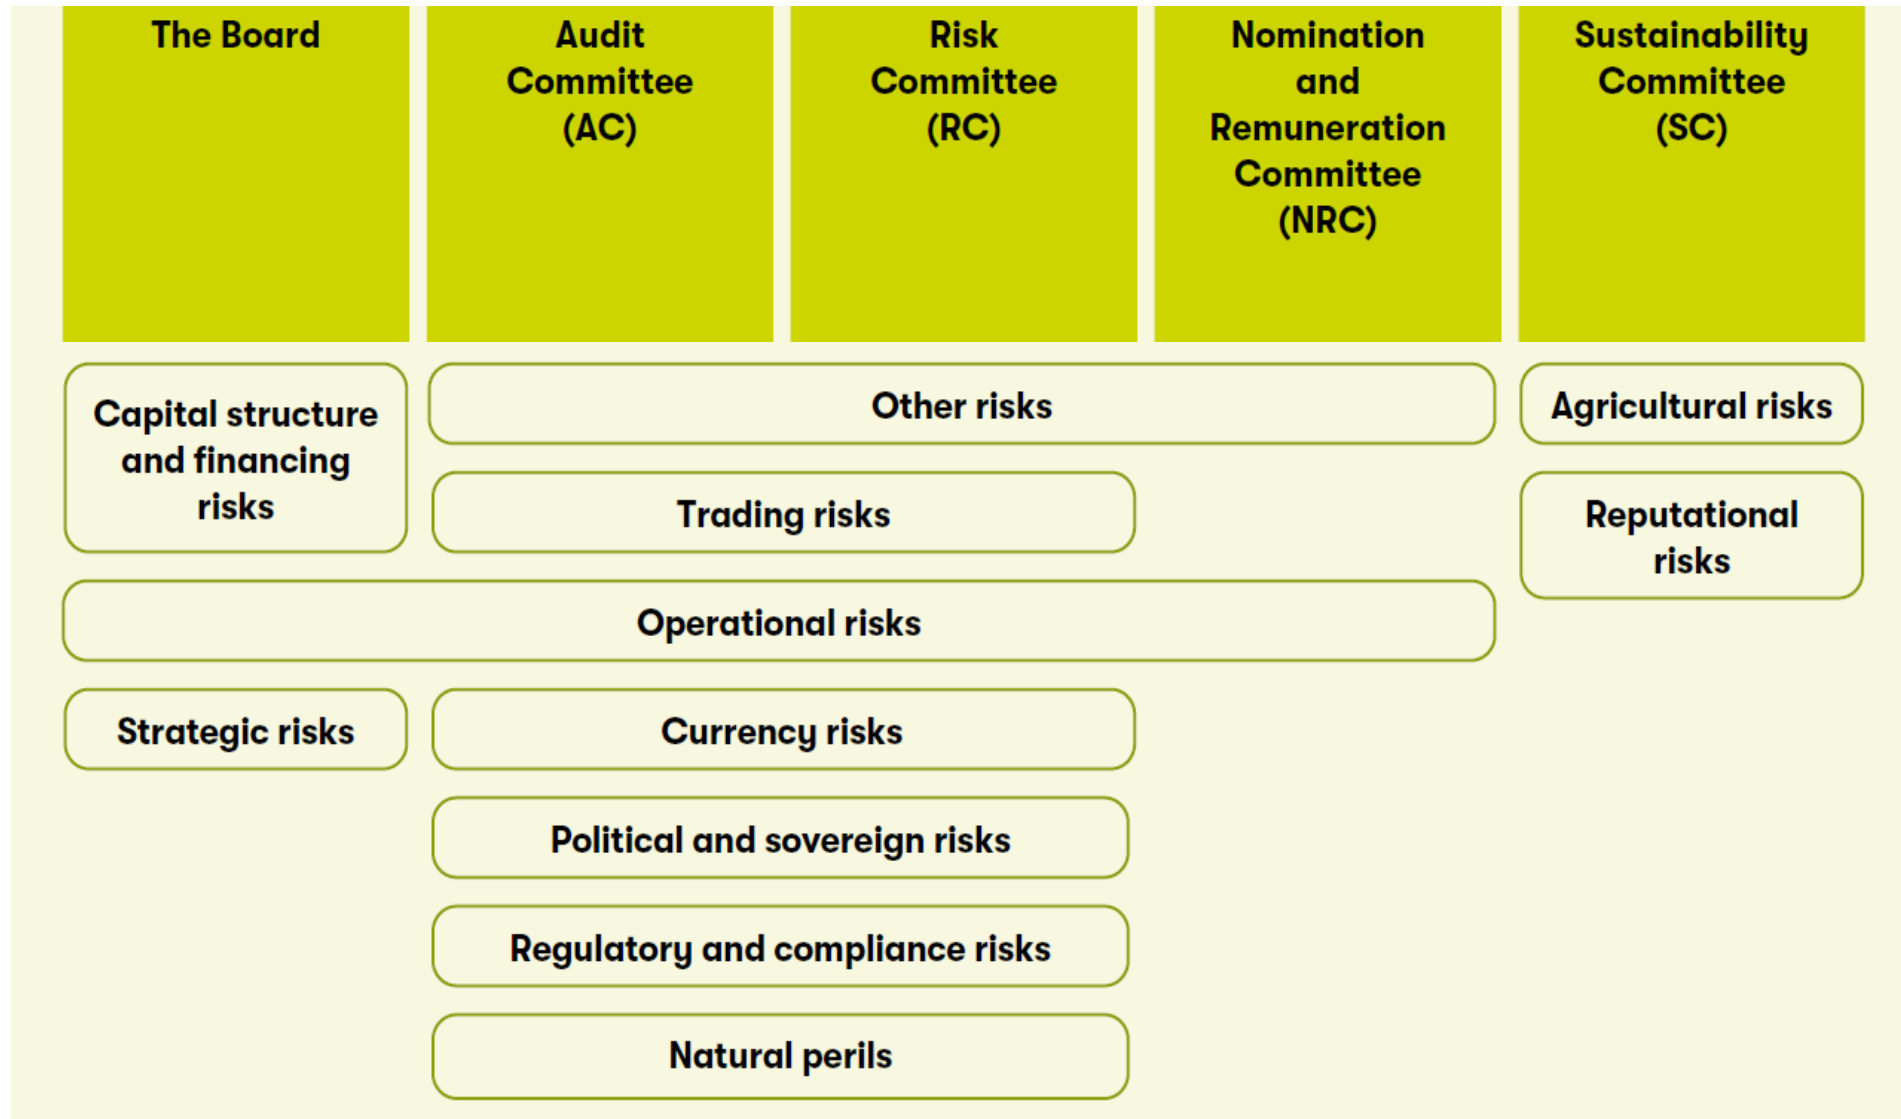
The Board

Audit Committee (AC)

Risk Committee (RC)

Nomination and Remuneration Committee (NRC)

Sustainability Committee (SC)

Capital structure and financing risks

Other risks

Agricultural risks

Trading risks

Reputational risks

Operational risks

Strategic risks

Currency risks

Political and sovereign risks

Regulatory and compliance risks

Natural perils